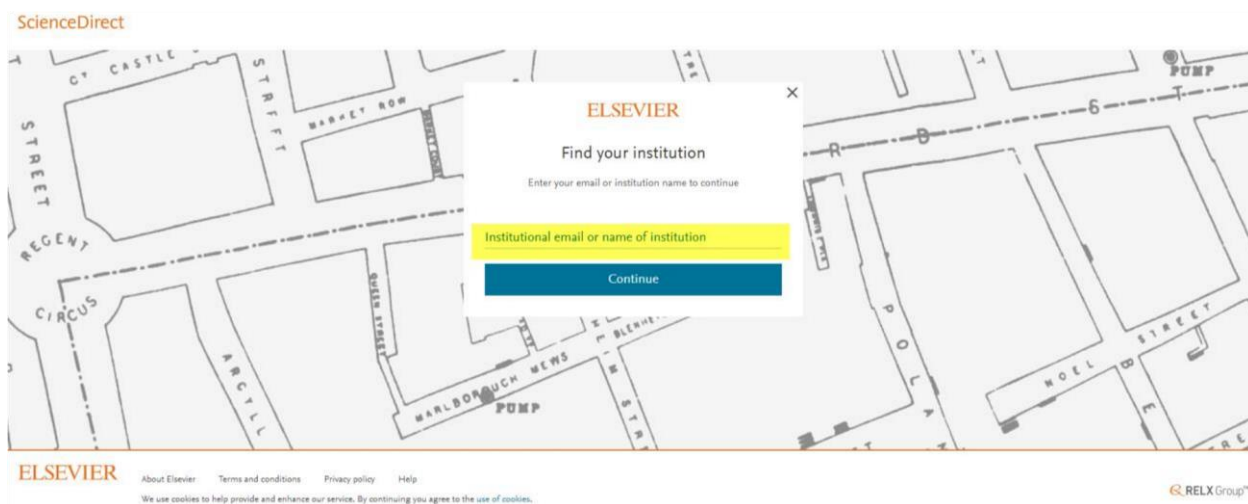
ScienceDirect

Gt CASTLE
STRAFF
MARKET ROW
PUMP
STREET
REGENT
CIRCUS
ARGYLL
MARLBOROUGH MEWS
PUMP
BLENHEIM
NOEL STREET
POLAND

×

ELSEVIER

Find your institution

Enter your email or institution name to continue

Institutional email or name of institution

Continue

ELSEVIER About Elsevier Terms and conditions Privacy policy Help

We use cookies to help provide and enhance our service. By continuing you agree to the use of cookies.

RELX Group™